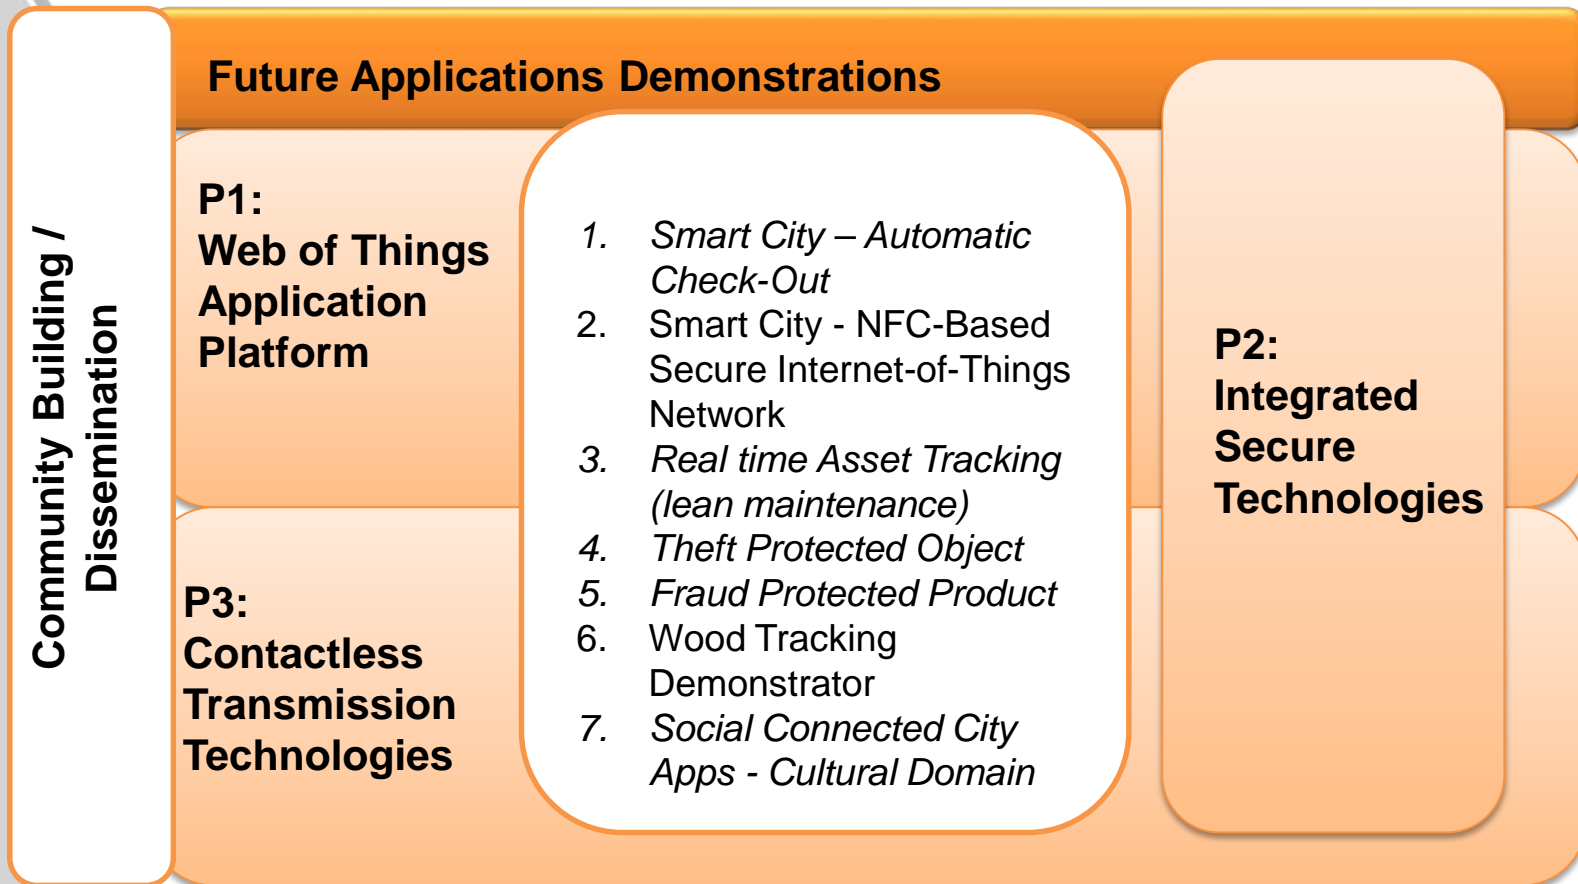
Community Building / Dissemination

Future Applications Demonstrations

P1:
Web of Things Application Platform

1. Smart City – Automatic Check-Out
2. Smart City - NFC-Based Secure Internet-of-Things Network
3. Real time Asset Tracking (lean maintenance)
4. Theft Protected Object
5. Fraud Protected Product
6. Wood Tracking Demonstrator
7. Social Connected City Apps - Cultural Domain

P2:
Integrated Secure Technologies

P3:
Contactless Transmission Technologies